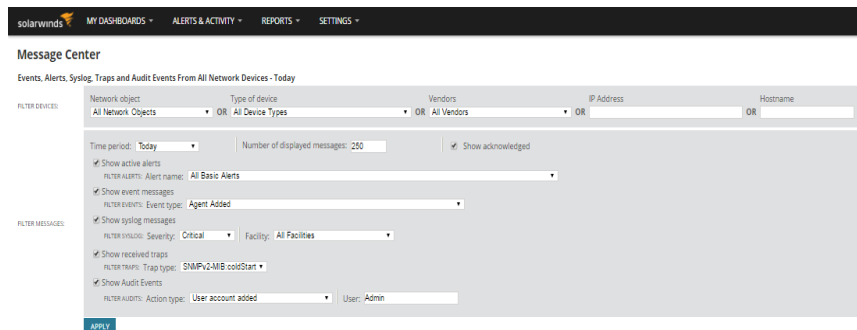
solarwinds MY DASHBOARDS ▾ ALERTS & ACTIVITY ▾ REPORTS ▾ SETTINGS ▾

Message Center

Events, Alerts, Syslog, Traps and Audit Events From All Network Devices - Today

FILTER DEVICES:

Network object
All Network Objects ▾ OR

Type of device
All Device Types ▾ OR

Vendors
All Vendors ▾ OR

IP Address
OR

Hostname

FILTER MESSAGES:

Time period: Today ▾

Number of displayed messages: 250

Show acknowledged

Show active alerts
FILTER ALERTS: Alert name: All Basic Alerts ▾

Show event messages
FILTER EVENTS: Event type: Agent Added ▾

Show syslog messages
FILTER SYSLOG: Severity: Critical ▾ Facility: All Facilities ▾

Show received traps
FILTER TRAPS: Trap type: SNMPv2-MIB:coldStart ▾

Show Audit Events
FILTER AUDITS: Action type: User account added ▾ User: Admin

APPLY